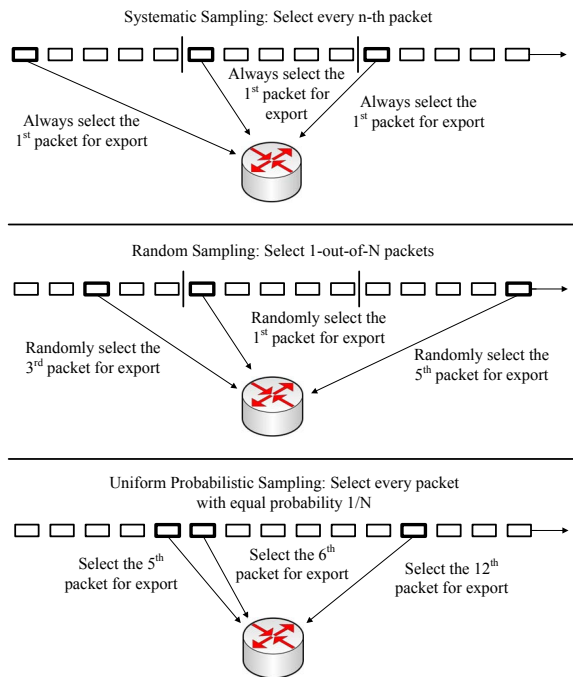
Systematic Sampling: Select every n-th packet

Always select the $1^{st}$ packet for export

Always select the $1^{st}$ packet for export

Always select the $1^{st}$ packet for export

Random Sampling: Select 1-out-of-N packets

Randomly select the $1^{st}$ packet for export

Randomly select the $3^{rd}$ packet for export

Randomly select the $5^{th}$ packet for export

Uniform Probabilistic Sampling: Select every packet with equal probability 1/N

Select the $5^{th}$ packet for export

Select the $6^{th}$ packet for export

Select the $12^{th}$ packet for export